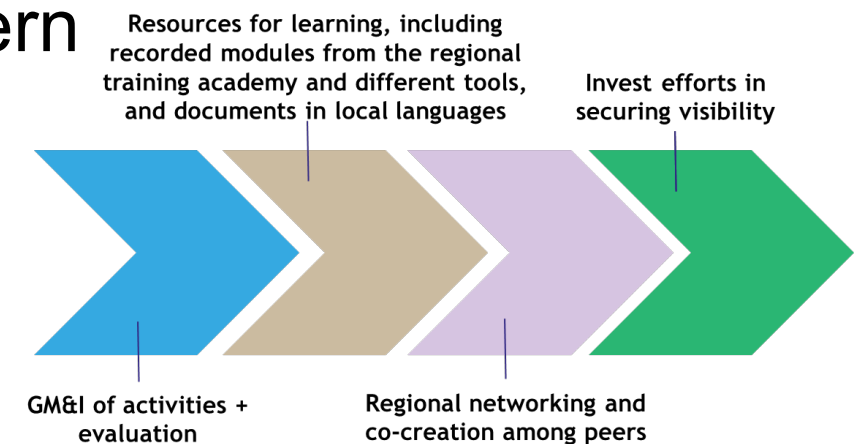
ern

Resources for learning, including recorded modules from the regional training academy and different tools, and documents in local languages

Invest efforts in securing visibility

GM&I of activities + evaluation

Regional networking and co-creation among peers